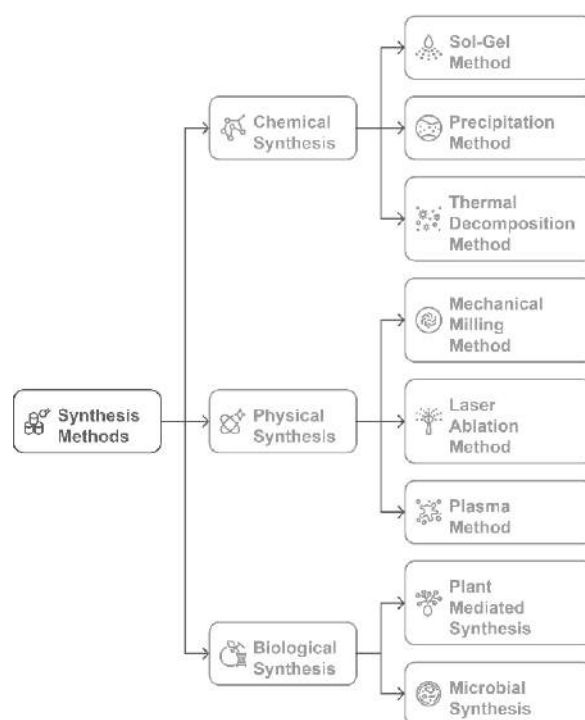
Synthesis Methods

Chemical Synthesis

Sol-Gel Method

Precipitation Method

Thermal Decomposition Method

Physical Synthesis

Mechanical Milling Method

Laser Ablation Method

Plasma Method

Biological Synthesis

Plant Mediated Synthesis

Microbial Synthesis